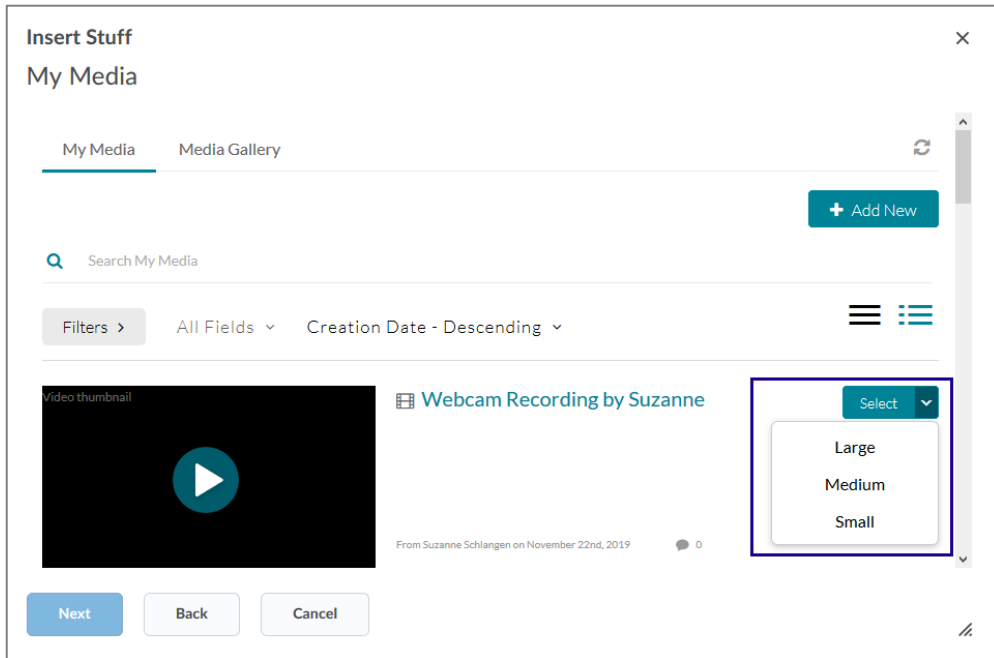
Insert Stuff
My Media

×

My Media
Media Gallery

+ Add New

Search My Media

Filters >
All Fields
Creation Date - Descending

Video thumbnail

Webcam Recording by Suzanne

Select

Large
Medium
Small

From Suzanne Schlangen on November 22nd, 2019
0

Next
Back
Cancel